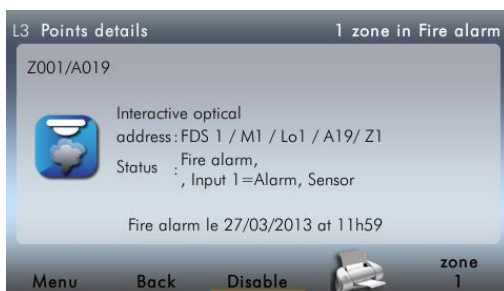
L3 Points details
1 zone in Fire alarm

Z001/A019

Interactive optical
address: FDS 1 / M1 / Lo1 / A19/ Z1
Status : Fire alarm,
, Input 1=Alarm, Sensor

Fire alarm le 27/03/2013 at 11h59

Menu
Back
Disable
zone
1